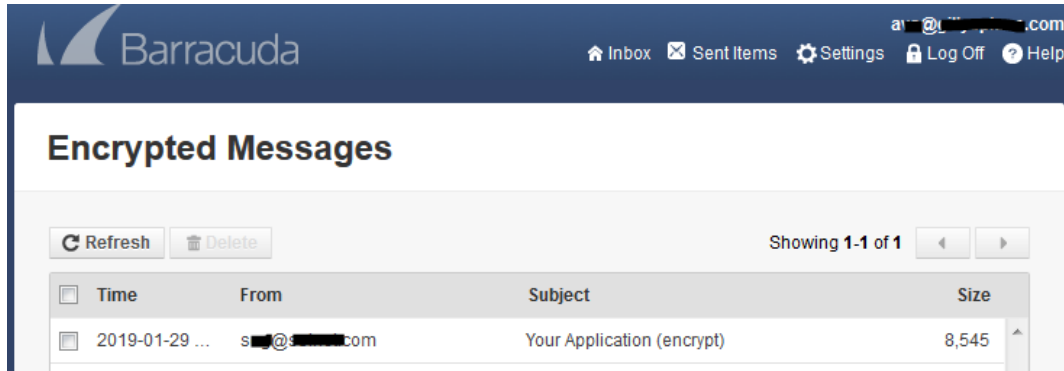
Barracuda

a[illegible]@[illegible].com

Inbox Sent Items Settings Log Off Help

Encrypted Messages

Refresh Delete

Showing 1-1 of 1

| | Time | From | Subject | Size |
|---|---|---|---|---|
| | 2019-01-29 ... | s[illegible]@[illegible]com | Your Application (encrypt) | 8,545 |